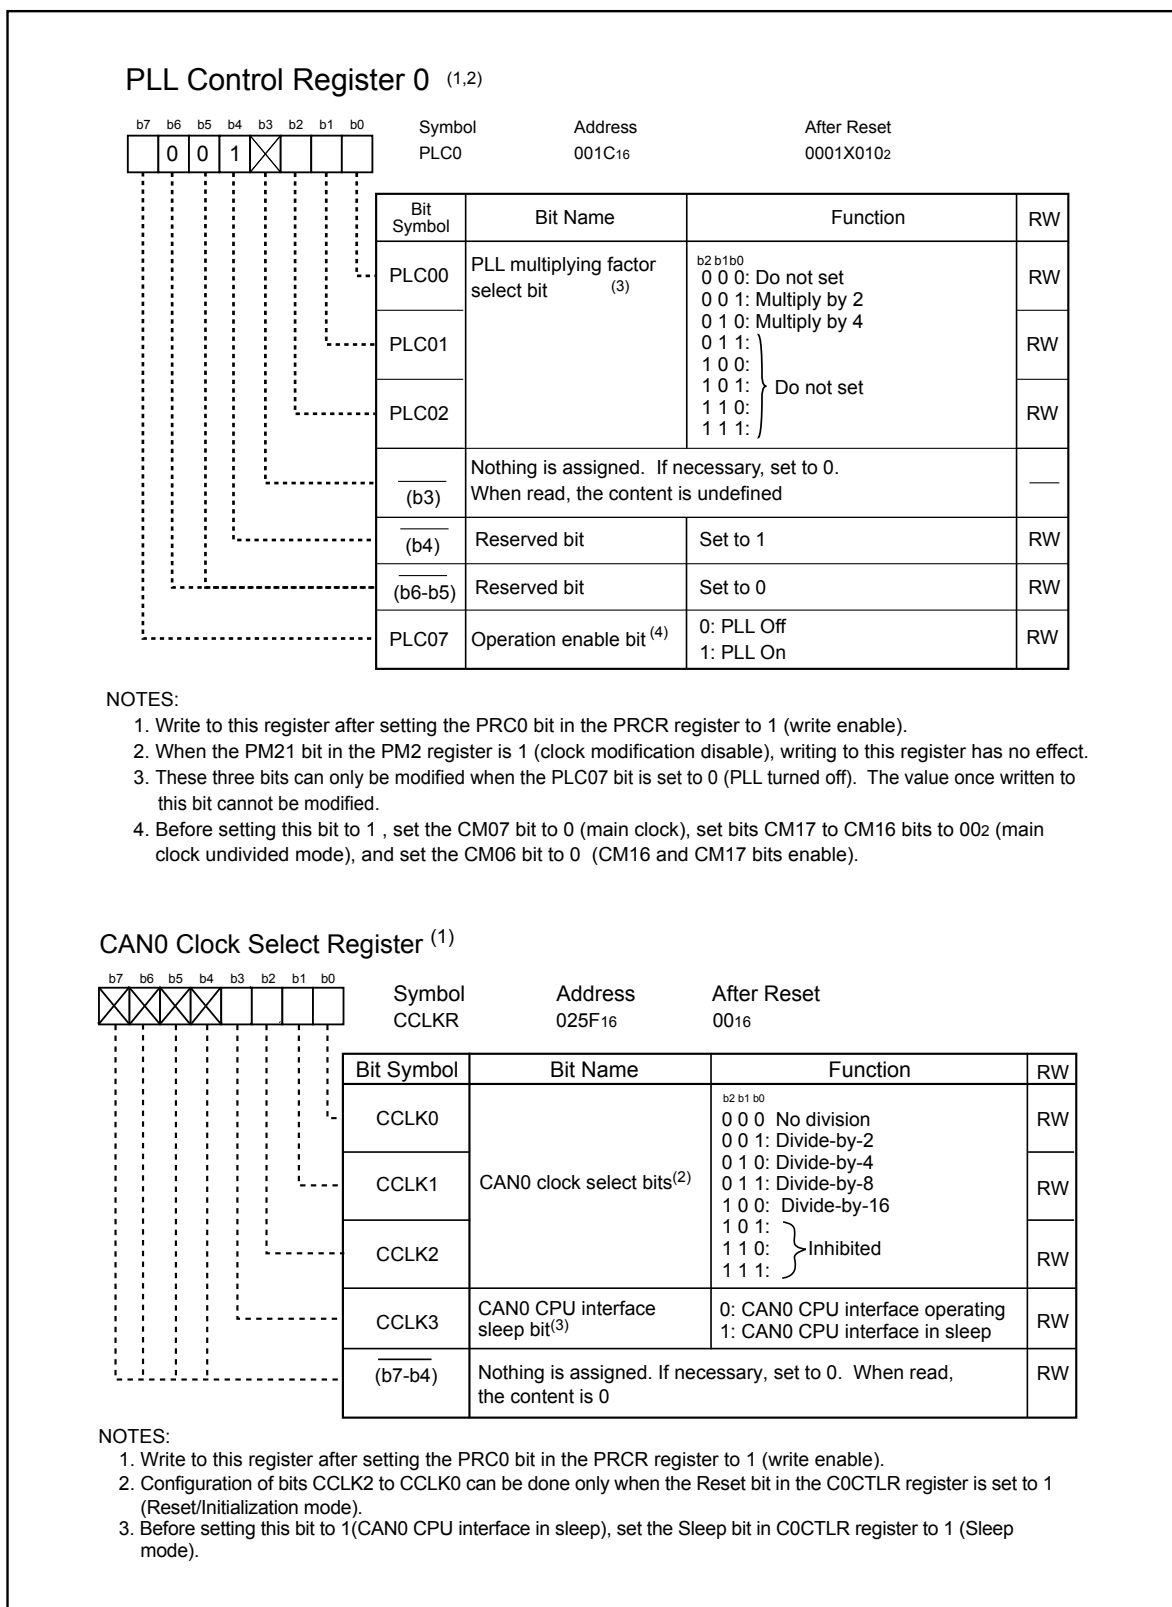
PLL Control Register 0 $^{(1,2)}$

b7 b6 b5 b4 b3 b2 b1 b0

0 0 1

Symbol PLC0 | Address $001C_{16}$ | After Reset $0001X010_2$

| Bit Symbol | Bit Name | Function | RW |
|---|---|---|---|
| PLC00 | PLL multiplying factor select bit $^{(3)}$ | b2 b1 b0<br>0 0 0: Do not set<br>0 0 1: Multiply by 2<br>0 1 0: Multiply by 4<br>0 1 1:<br>1 0 0:<br>1 0 1: Do not set<br>1 1 0:<br>1 1 1: | RW |
| PLC01 | | | RW |
| PLC02 | | | RW |
| $\overline{(b3)}$ | Nothing is assigned. If necessary, set to 0. When read, the content is undefined | | — |
| $\overline{(b4)}$ | Reserved bit | Set to 1 | RW |
| $\overline{(b6-b5)}$ | Reserved bit | Set to 0 | RW |
| PLC07 | Operation enable bit $^{(4)}$ | 0: PLL Off<br>1: PLL On | RW |

NOTES:
1. Write to this register after setting the PRC0 bit in the PRCR register to 1 (write enable).
2. When the PM21 bit in the PM2 register is 1 (clock modification disable), writing to this register has no effect.
3. These three bits can only be modified when the PLC07 bit is set to 0 (PLL turned off). The value once written to this bit cannot be modified.
4. Before setting this bit to 1 , set the CM07 bit to 0 (main clock), set bits CM17 to CM16 bits to $00_2$ (main clock undivided mode), and set the CM06 bit to 0 (CM16 and CM17 bits enable).

CAN0 Clock Select Register $^{(1)}$

b7 b6 b5 b4 b3 b2 b1 b0

Symbol CCLKR | Address $025F_{16}$ | After Reset $00_{16}$

| Bit Symbol | Bit Name | Function | RW |
|---|---|---|---|
| CCLK0 | CAN0 clock select bits$^{(2)}$ | b2 b1 b0<br>0 0 0 No division<br>0 0 1: Divide-by-2<br>0 1 0: Divide-by-4<br>0 1 1: Divide-by-8<br>1 0 0: Divide-by-16<br>1 0 1:<br>1 1 0: Inhibited<br>1 1 1: | RW |
| CCLK1 | | | RW |
| CCLK2 | | | RW |
| CCLK3 | CAN0 CPU interface sleep bit$^{(3)}$ | 0: CAN0 CPU interface operating<br>1: CAN0 CPU interface in sleep | RW |
| $\overline{(b7-b4)}$ | Nothing is assigned. If necessary, set to 0. When read, the content is 0 | | RW |

NOTES:
1. Write to this register after setting the PRC0 bit in the PRCR register to 1 (write enable).
2. Configuration of bits CCLK2 to CCLK0 can be done only when the Reset bit in the C0CTLR register is set to 1 (Reset/Initialization mode).
3. Before setting this bit to 1(CAN0 CPU interface in sleep), set the Sleep bit in C0CTLR register to 1 (Sleep mode).